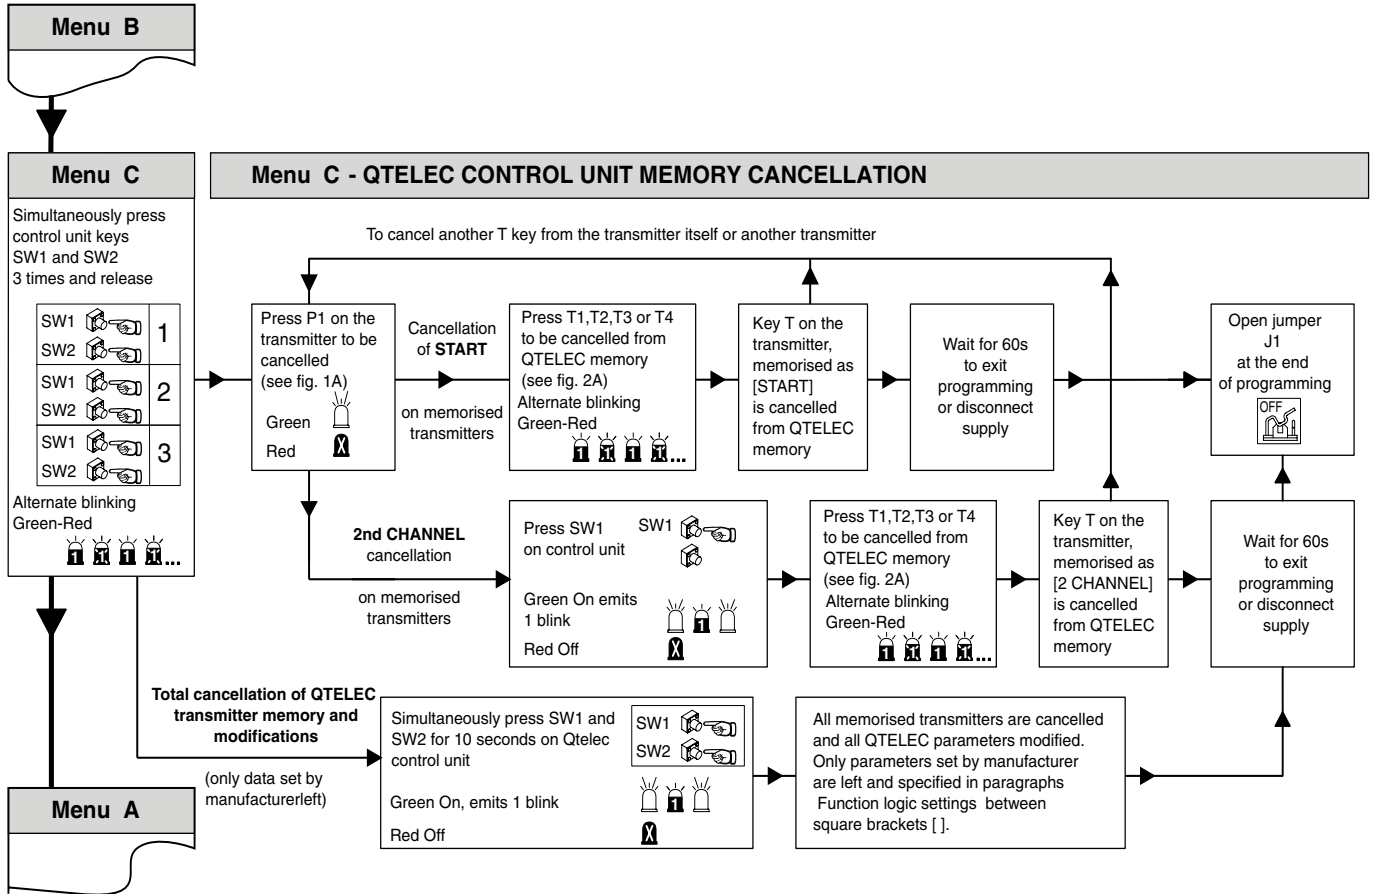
Menu B

Menu C

Menu C - QTELEC CONTROL UNIT MEMORY CANCELLATION

Simultaneously press control unit keys SW1 and SW2 3 times and release

| SW1 | 1 |
| SW2 | |
| SW1 | 2 |
| SW2 | |
| SW1 | 3 |
| SW2 | |

Alternate blinking Green-Red

To cancel another T key from the transmitter itself or another transmitter

Press P1 on the transmitter to be cancelled (see fig. 1A)

Green

Red

Cancellation of **START**

on memorised transmitters

Press T1,T2,T3 or T4 to be cancelled from QTELEC memory (see fig. 2A) Alternate blinking Green-Red

Key T on the transmitter, memorised as [START] is cancelled from QTELEC memory

Wait for 60s to exit programming or disconnect supply

Open jumper J1 at the end of programming

OFF

2nd CHANNEL cancellation

on memorised transmitters

Press SW1 on control unit

SW1

Green On emits 1 blink

Red Off

Press T1,T2,T3 or T4 to be cancelled from QTELEC memory (see fig. 2A) Alternate blinking Green-Red

Key T on the transmitter, memorised as [2 CHANNEL] is cancelled from QTELEC memory

Wait for 60s to exit programming or disconnect supply

Total cancellation of QTELEC transmitter memory and modifications

(only data set by manufacturerleft)

Simultaneously press SW1 and SW2 for 10 seconds on Qtelec control unit

SW1

SW2

Green On, emits 1 blink

Red Off

All memorised transmitters are cancelled and all QTELEC parameters modified. Only parameters set by manufacturer are left and specified in paragraphs Function logic settings between square brackets [ ].

Menu A